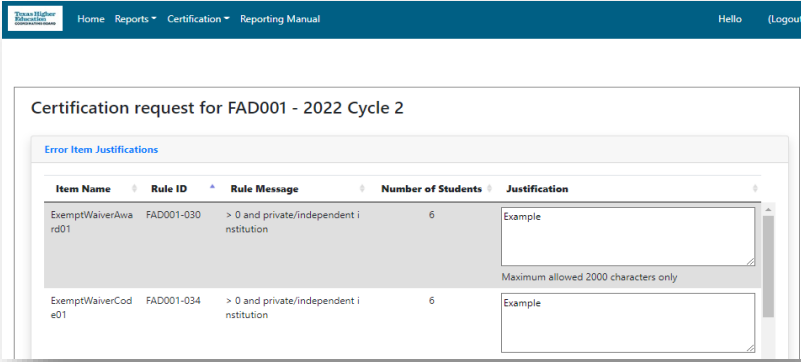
Texas Higher Education COORDINATING BOARD

Home Reports Certification Reporting Manual

Hello (Logout

Certification request for FAD001 - 2022 Cycle 2

Error Item Justifications

| Item Name | Rule ID | Rule Message | Number of Students | Justification |
|---|---|---|---|---|
| ExemptWaiverAward01 | FAD001-030 | > 0 and private/independent institution | 6 | Example<br>Maximum allowed 2000 characters only |
| ExemptWaiverCode01 | FAD001-034 | > 0 and private/independent institution | 6 | Example |